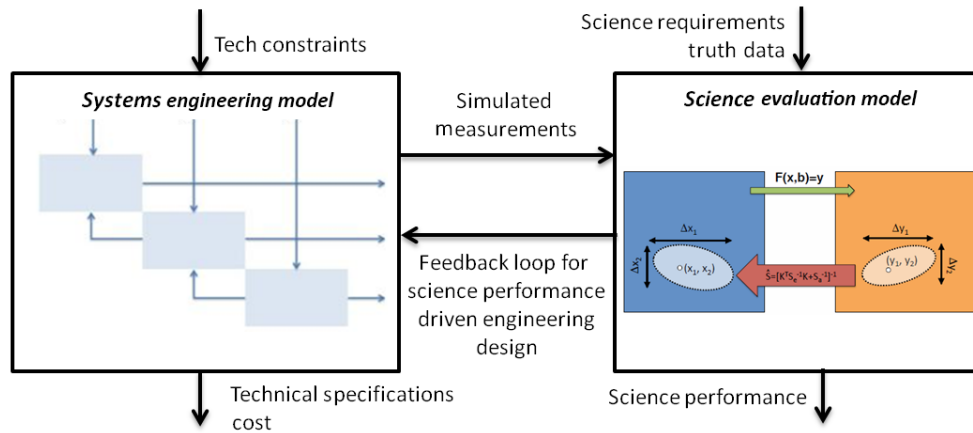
Tech constraints

Systems engineering model

Simulated measurements

Science requirements truth data

Science evaluation model

F(x,b)=y

$\Delta x_1$

$\Delta x_2$

$(x_1, x_2)$

$\hat{S}=[K^T S_e^{-1} K + S_a^{-1}]^{-1}$

$\Delta y_1$

$\Delta y_2$

$(y_1, y_2)$

Feedback loop for science performance driven engineering design

Technical specifications cost

Science performance